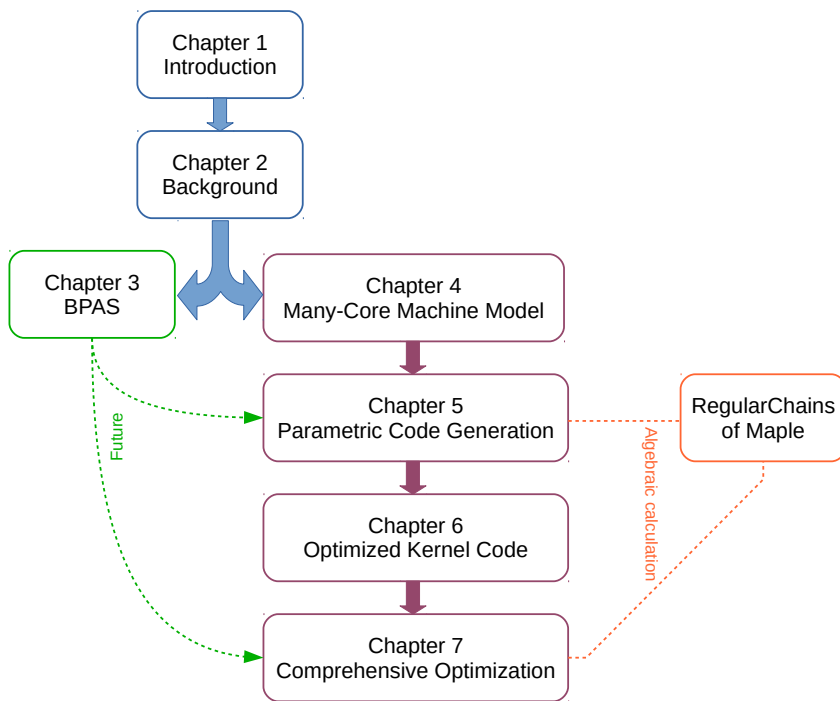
Chapter 1
Introduction

Chapter 2
Background

Chapter 3
BPAS

Chapter 4
Many-Core Machine Model

Chapter 5
Parametric Code Generation

RegularChains
of Maple

Future

Algebraic calculation

Chapter 6
Optimized Kernel Code

Chapter 7
Comprehensive Optimization